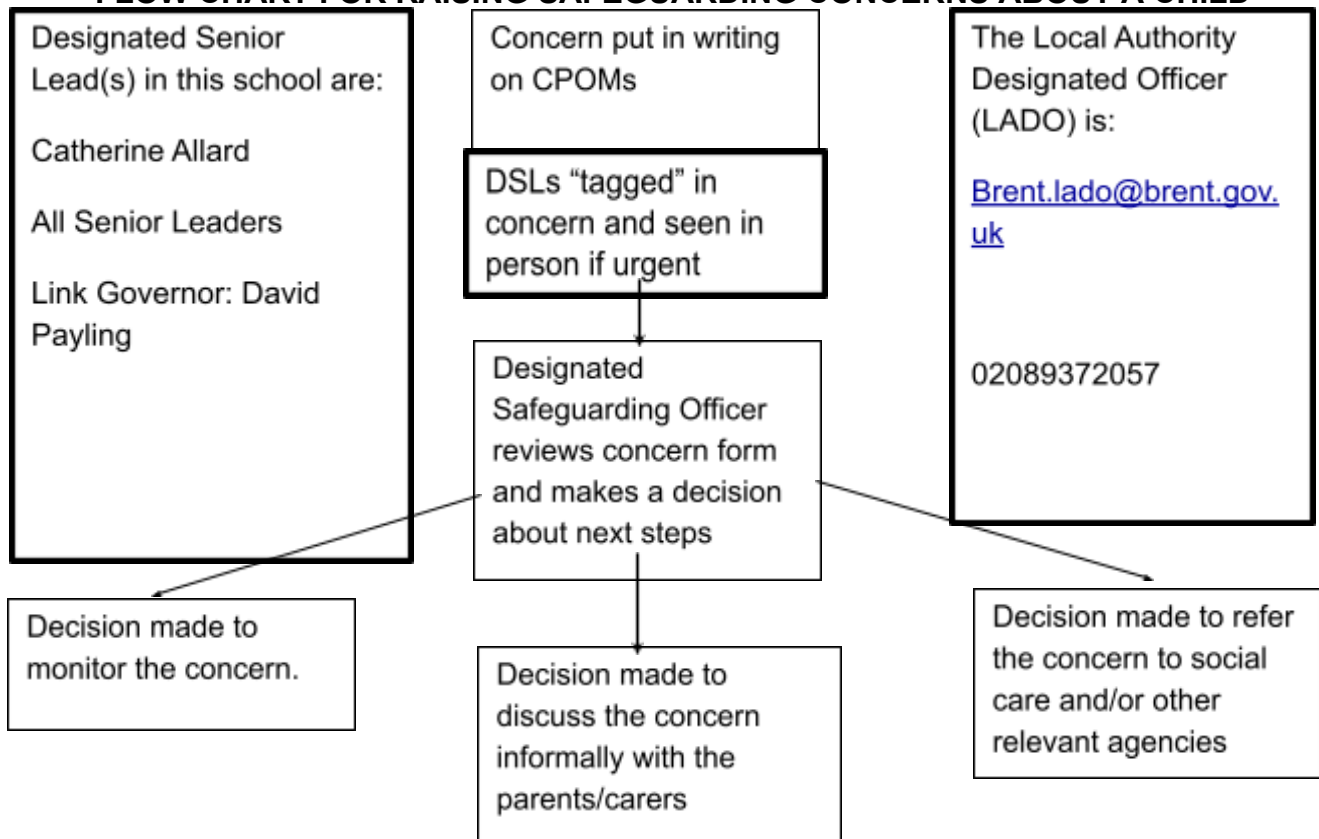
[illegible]

Designated Senior Lead(s) in this school are:

Catherine Allard

All Senior Leaders

Link Governor: David Payling

Concern put in writing on CPOMs

DSLs “tagged” in concern and seen in person if urgent

Designated Safeguarding Officer reviews concern form and makes a decision about next steps

The Local Authority Designated Officer (LADO) is:

Brent.lado@brent.gov.uk

02089372057

Decision made to monitor the concern.

Decision made to discuss the concern informally with the parents/carers

Decision made to refer the concern to social care and/or other relevant agencies